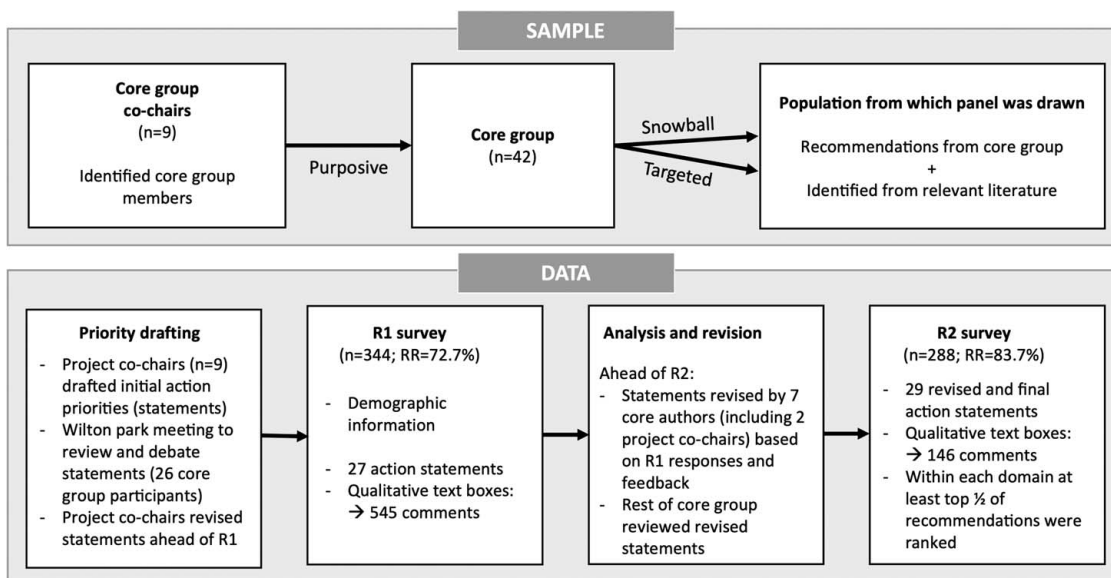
SAMPLE

Core group co-chairs
(n=9)

Identified core group members

Purposive

Core group
(n=42)

Snowball

Targeted

Population from which panel was drawn

Recommendations from core group
+
Identified from relevant literature

DATA

Priority drafting

- Project co-chairs (n=9) drafted initial action priorities (statements)
- Wilton park meeting to review and debate statements (26 core group participants)
- Project co-chairs revised statements ahead of R1

R1 survey
(n=344; RR=72.7%)

- Demographic information

- 27 action statements
- Qualitative text boxes: → 545 comments

Analysis and revision

Ahead of R2:
- Statements revised by 7 core authors (including 2 project co-chairs) based on R1 responses and feedback
- Rest of core group reviewed revised statements

R2 survey
(n=288; RR=83.7%)

- 29 revised and final action statements
- Qualitative text boxes: → 146 comments
- Within each domain at least top ½ of recommendations were ranked